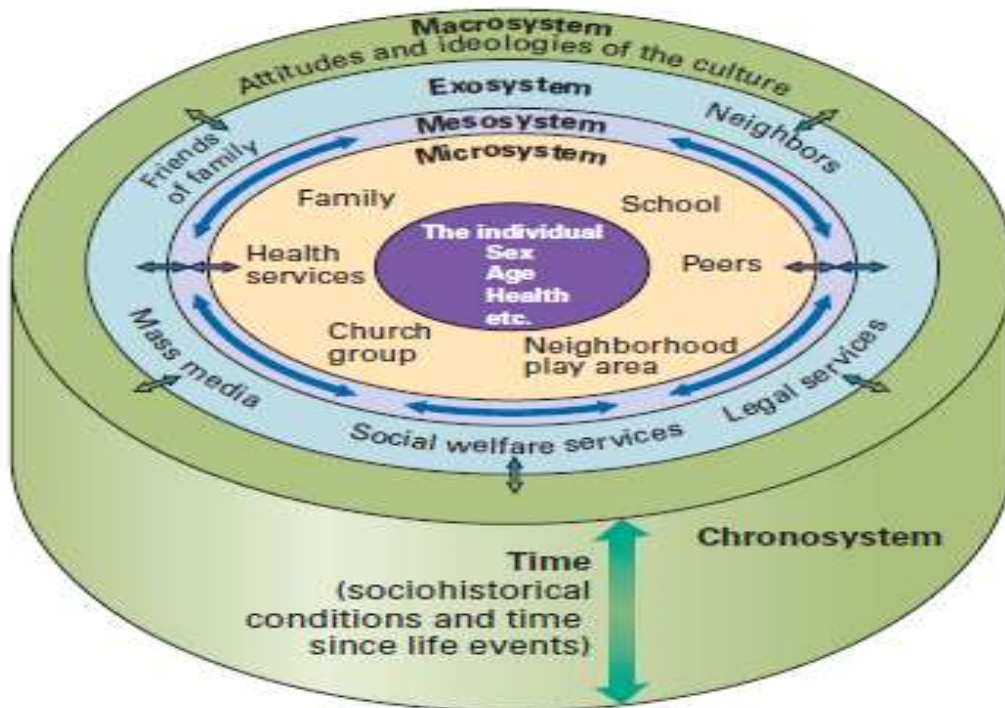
Macrosystem
Attitudes and ideologies of the culture

Exosystem
Neighbors
Friends of family

Mesosystem

Microsystem

Family
School
Health services
Peers
The individual
Sex
Age
Health
etc.
Church group
Neighborhood play area

Mass media
Legal services
Social welfare services

Time
(sociohistorical conditions and time since life events)

Chronosystem